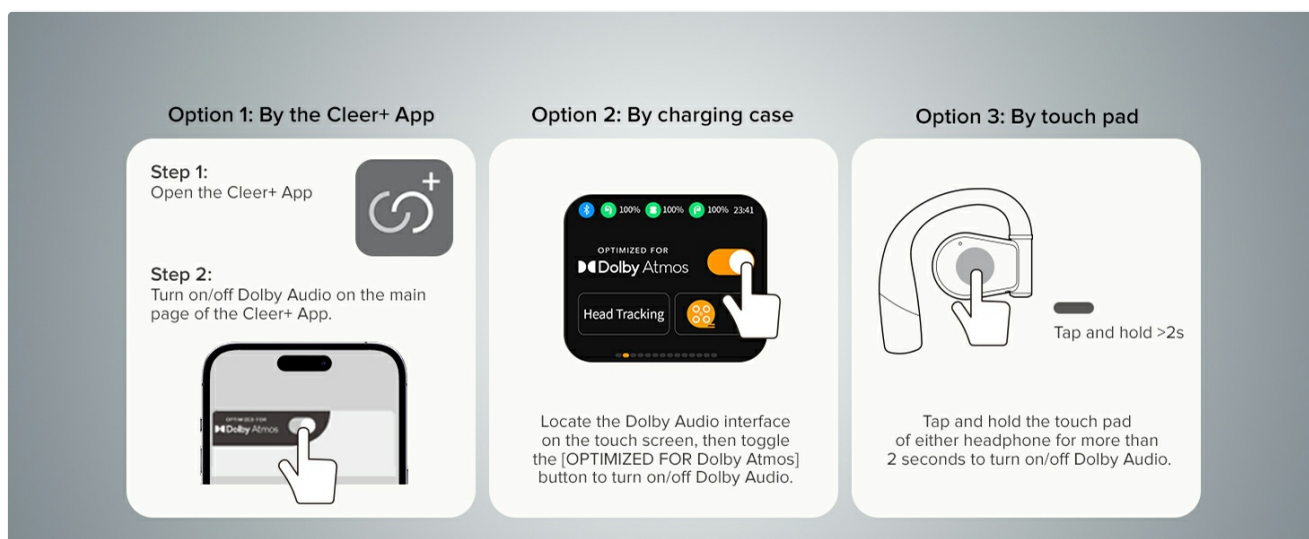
Option 1: By the Cleer+ App

Step 1:
Open the Cleer+ App

Step 2:
Turn on/off Dolby Audio on the main page of the Cleer+ App.

OPTIMIZED FOR
Dolby Atmos

Option 2: By charging case

100% 100% 100% 23:41

OPTIMIZED FOR
Dolby Atmos

Head Tracking

Locate the Dolby Audio interface on the touch screen, then toggle the [OPTIMIZED FOR Dolby Atmos] button to turn on/off Dolby Audio.

Option 3: By touch pad

Tap and hold >2s

Tap and hold the touch pad of either headphone for more than 2 seconds to turn on/off Dolby Audio.